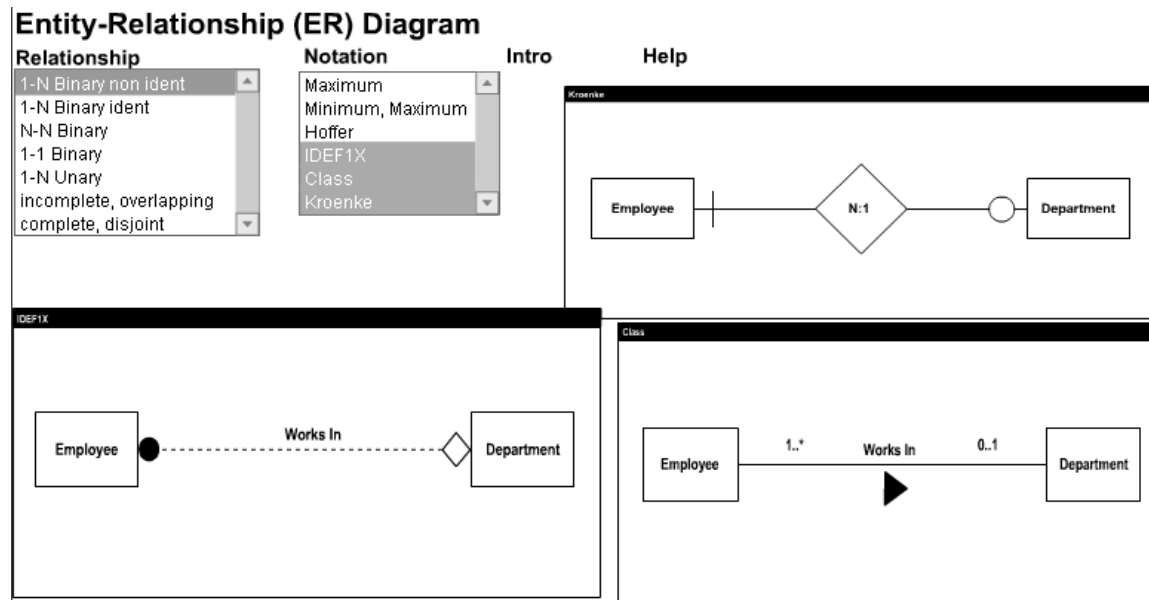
Entity-Relationship (ER) Diagram

Relationship
1-N Binary non ident
1-N Binary ident
N-N Binary
1-1 Binary
1-N Unary
incomplete, overlapping
complete, disjoint

Notation
Maximum
Minimum, Maximum
Hoffer
IDEF1X
Class
Kroenke

Intro

Help

Kroenke
Employee
N:1
Department

IDEF1X
Employee
Works In
Department

Class
Employee
1..*
Works In
0..1
Department